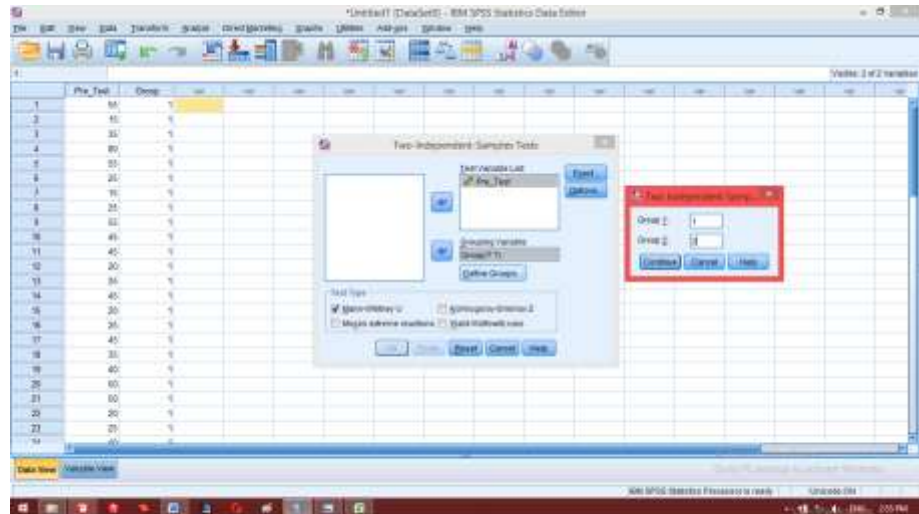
*Untitled1 [DataSet0] - IBM SPSS Statistics Data Editor

File Edit View Data Transform Analyze Direct Marketing Graphs Utilities Add-ons Window Help

Visible: 2 of 2 Variables

| | Pre_Test | Group |
|---|---|---|
| 1 | 50 | 1 |
| 2 | 55 | 1 |
| 3 | 30 | 1 |
| 4 | 80 | 1 |
| 5 | 55 | 1 |
| 6 | 20 | 1 |
| 7 | 10 | 1 |
| 8 | 25 | 1 |
| 9 | 50 | 1 |
| 10 | 45 | 1 |
| 11 | 40 | 1 |
| 12 | 30 | 1 |
| 13 | 35 | 1 |
| 14 | 45 | 1 |
| 15 | 30 | 1 |
| 16 | 35 | 1 |
| 17 | 45 | 1 |
| 18 | 35 | 1 |
| 19 | 40 | 1 |
| 20 | 60 | 1 |
| 21 | 50 | 1 |
| 22 | 30 | 1 |
| 23 | 25 | 1 |

Two-Independent-Samples Tests

Test Variable List:
Pre_Test

Exact...
Options...

Grouping Variable:
Group(? ?)

Define Groups...

Test Type
Mann-Whitney U
Kolmogorov-Smirnov Z
Moses extreme reactions
Wald-Wolfowitz runs

OK Paste Reset Cancel Help

Two Independent Samp...

Group 1: 1
Group 2: 2

Continue Cancel Help

Data View Variable View

IBM SPSS Statistics Processor is ready Unicode:ON